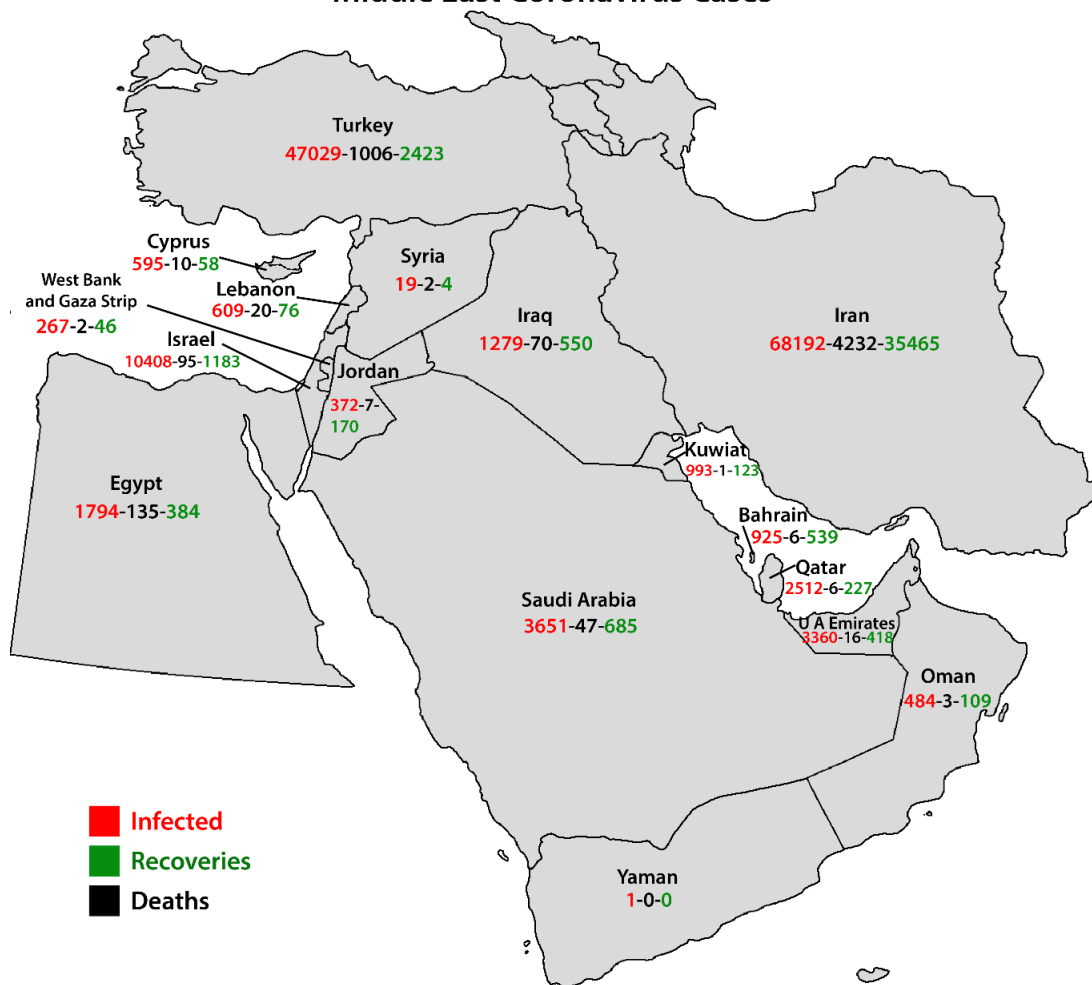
Middle East Coronavirus Cases

Turkey
47029-1006-2423

Cyprus
595-10-58

Syria
19-2-4

West Bank and Gaza Strip
267-2-46

Lebanon
609-20-76

Iraq
1279-70-550

Iran
68192-4232-35465

Israel
10408-95-1183

Jordan
372-7-170

Kuwiat
993-1-123

Egypt
1794-135-384

Bahrain
925-6-539

Qatar
2512-6-227

Saudi Arabia
3651-47-685

U A Emirates
3360-16-418

Oman
484-3-109

Infected
Recoveries
Deaths

Yaman
1-0-0